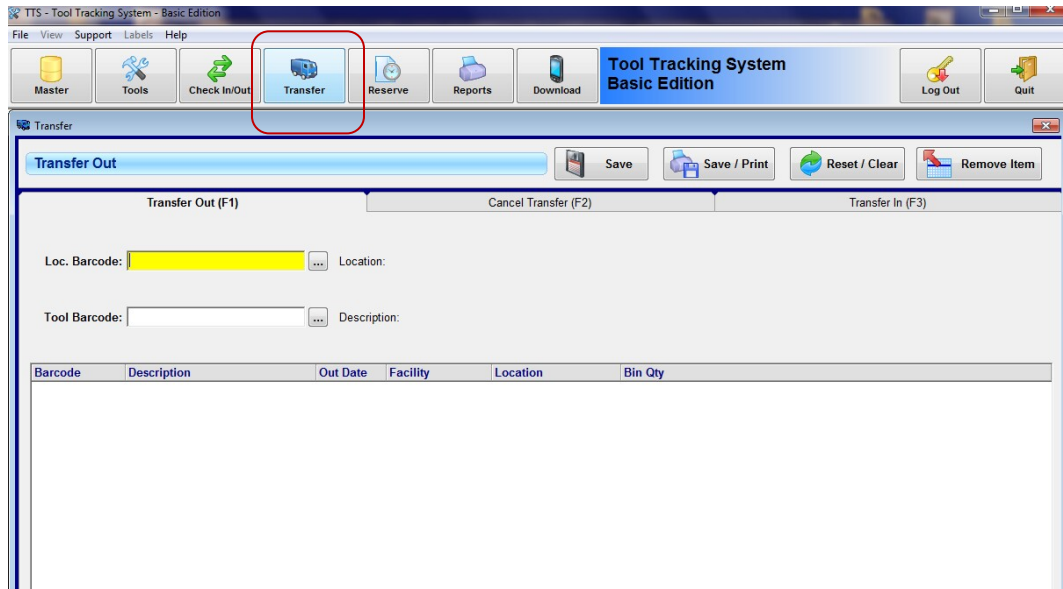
TTS - Tool Tracking System - Basic Edition

File View Support Labels Help

Master Tools Check In/Out Transfer Reserve Reports Download

Tool Tracking System
Basic Edition

Log Out Quit

Transfer

Transfer Out

Save Save / Print Reset / Clear Remove Item

Transfer Out (F1) Cancel Transfer (F2) Transfer In (F3)

Loc. Barcode: ... Location:

Tool Barcode: ... Description:

| Barcode | Description | Out Date | Facility | Location | Bin Qty |
|---|---|---|---|---|---|